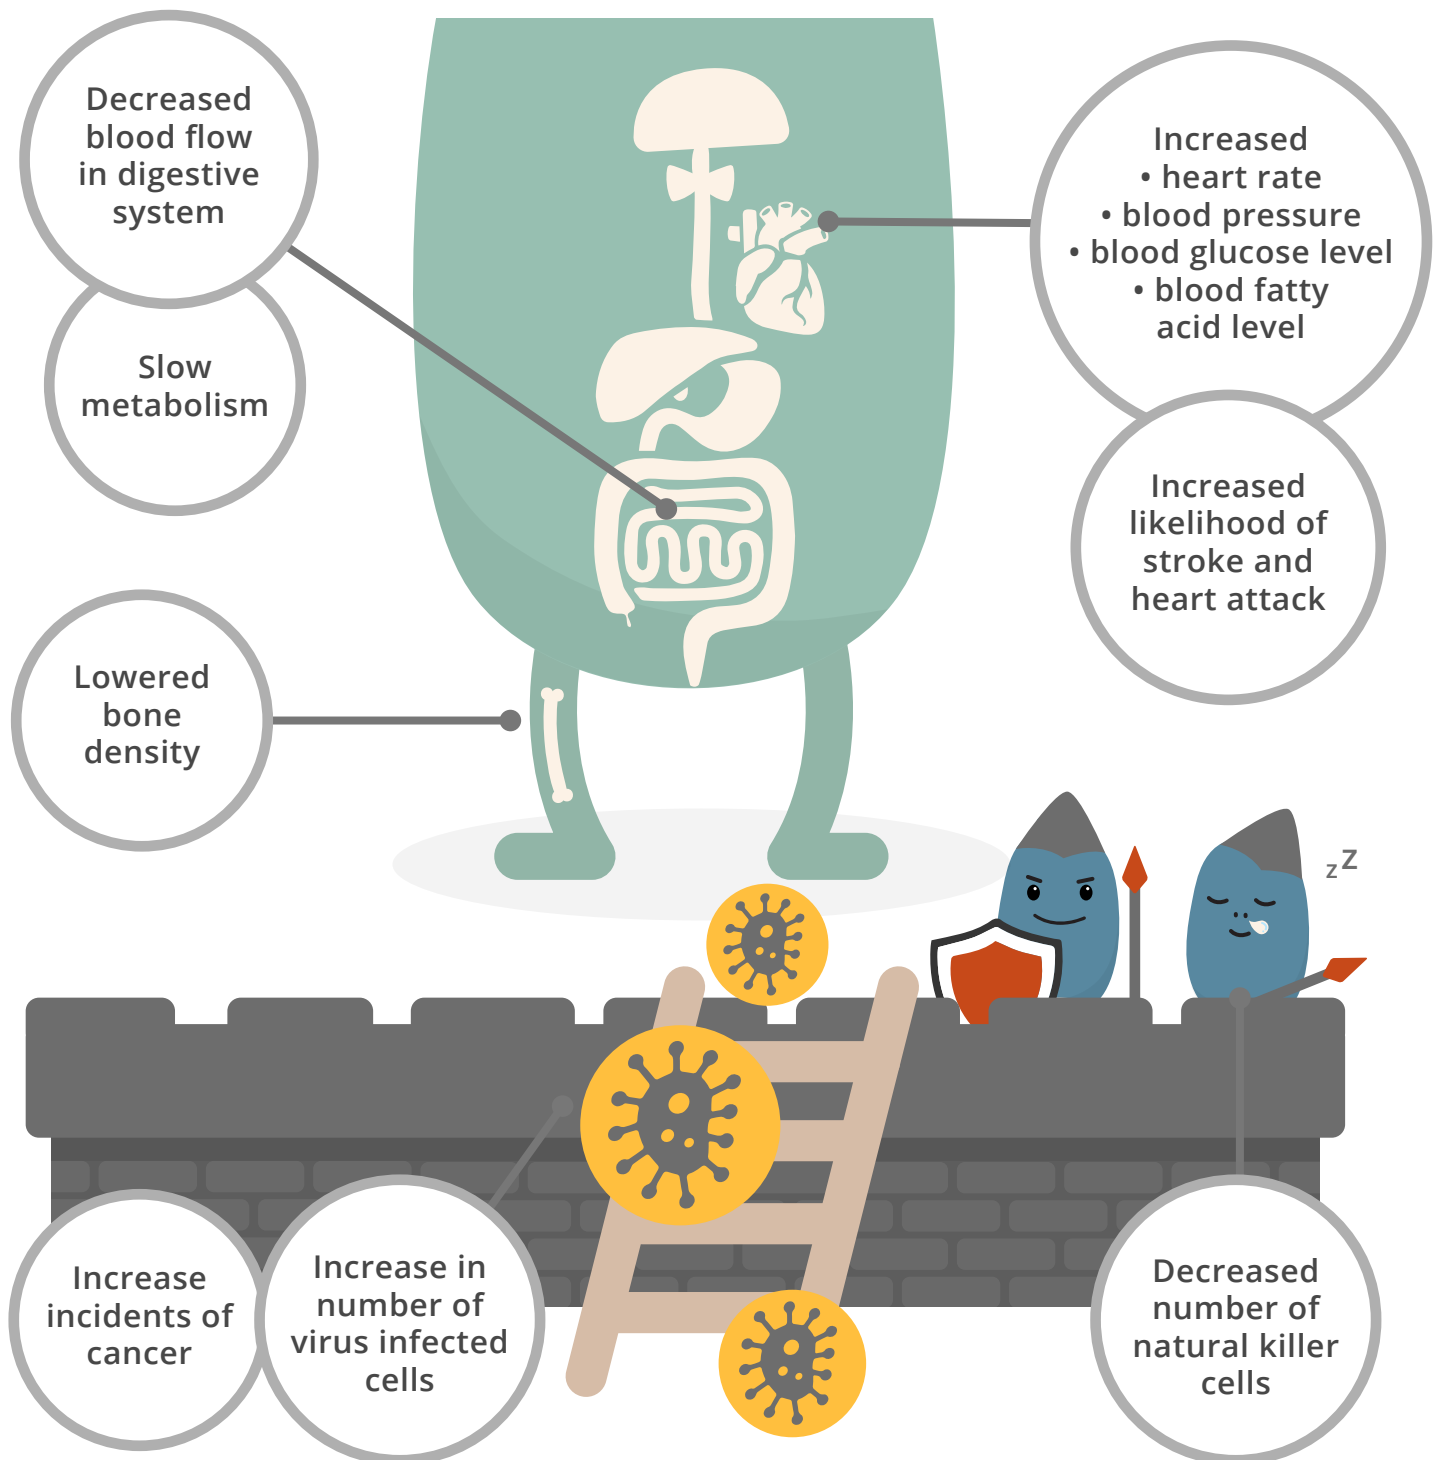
Decreased blood flow in digestive system

Slow metabolism

Increased
• heart rate
• blood pressure
• blood glucose level
• blood fatty acid level

Increased likelihood of stroke and heart attack

Lowered bone density

zZ

Increase incidents of cancer

Increase in number of virus infected cells

Decreased number of natural killer cells